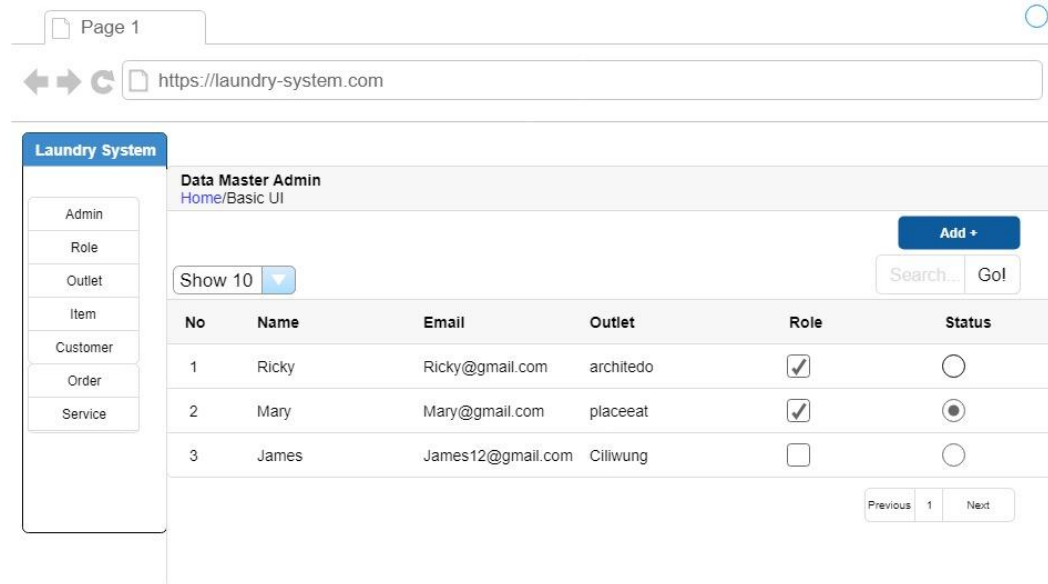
Page 1

https://laundry-system.com

Laundry System

Admin
Role
Outlet
Item
Customer
Order
Service

Data Master Admin
Home/Basic UI

Add +

Show 10

Search... Go!

| No | Name | Email | Outlet | Role | Status |
|---|---|---|---|---|---|
| 1 | Ricky | Ricky@gmail.com | architedo | ✓ | |
| 2 | Mary | Mary@gmail.com | placeeat | ✓ | |
| 3 | James | James12@gmail.com | Ciliwung | | |

Previous 1 Next